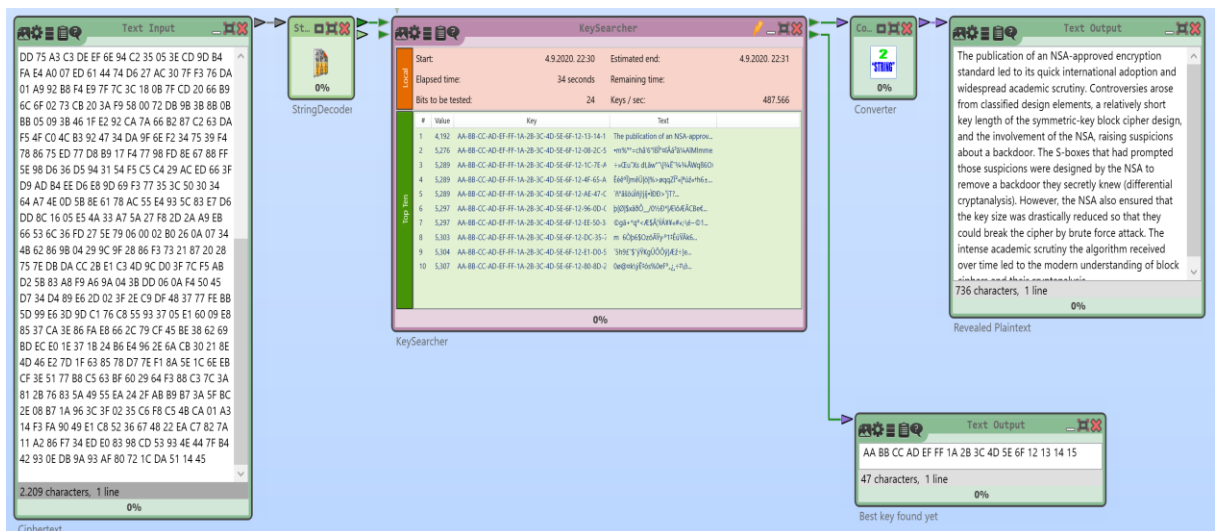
Text Input

DD 75 A3 C3 DE EF 6E 94 C2 35 05 3E CD 9D B4 FA E4 A0 07 ED 61 44 74 D6 27 AC 30 7F F3 76 DA 01 A9 92 B8 F4 E9 7F 7C 3C 18 0B 7F CD 20 66 B9 6C 6F 02 73 CB 20 3A F9 58 00 72 DB 9B 3B 8B 0B BB 05 09 3B 46 1F E2 92 CA 7A 66 B2 F1 CD 2D F5 4F C0 4C B3 92 47 34 DA 9F 6E F2 34 75 39 F4 78 86 75 ED 77 D8 B9 17 F4 77 98 FD 8E 67 88 FF 5E 98 D6 36 D5 94 31 54 F5 C5 C4 29 AC ED 66 3F D9 AD B4 EE D6 E8 9D 69 F3 77 35 3C 50 30 34 64 A7 4E 0D 5B 8E 61 78 AC 55 E4 93 5C 83 E7 D6 DD 8C 16 05 E5 4A 33 A7 5A 27 F8 2D 2A A9 EB 66 53 6C 36 FD 27 5E 79 06 00 02 B0 26 0A 07 34 4B 62 86 9B 04 29 9C 9F 28 86 F3 73 21 87 20 28 75 7E DB DA CC 2B E1 C3 4D 9C D0 3F 7C F5 AB D2 5B 83 A8 F9 A6 9A 04 3B DD 06 0A F4 50 45 D7 34 D4 89 E6 2D 02 3F 2E C9 DF 48 37 77 FE BB 5D 99 E6 3D 9D C1 76 C8 55 93 37 05 E1 60 09 E8 85 37 CA 3E 86 FA E8 66 2C 79 CF 45 BE 38 62 69 BD EC E0 1E 37 1B 24 B6 E4 96 2E 6A CB 30 21 8E 4D 46 E2 7D 1F 63 85 78 D7 7E F1 8A 5E 1C 6E EB CF 3E 51 77 B8 C5 63 BF 60 29 64 F3 88 C3 7C 3A 81 2B 76 83 5A 49 55 EA 24 2F AB B9 B7 3A 5F BC 2E 08 B7 1A 96 3C 3F 02 35 C6 F8 C5 4B CA 01 A3 14 F3 FA 90 49 E1 C8 52 36 67 48 22 EA C7 82 7A 11 A2 86 F7 34 ED E0 83 98 CD 53 93 4E 44 7F B4 42 93 0E DB 9A 93 AF 80 72 1C DA 51 14 45

2.209 characters, 1 line
0%
Ciphertext

St...
0%
StringDecoder

KeySearcher
Local
Start: 4.9.2020. 22:30
Estimated end: 4.9.2020. 22:31
Elapsed time: 34 seconds
Remaining time:
Bits to be tested: 24
Keys / sec: 487.566
Top Ten

| # | Value | Key | Text |
|---|---|---|---|
| 1 | 4,192 | AA-BB-CC-AD-EF-FF-1A-2B-3C-4D-5E-6F-12-13-14-1 | The publication of an NSA-approv... |
| 2 | 5,276 | AA-BB-CC-AD-EF-FF-1A-2B-3C-4D-5E-6F-12-08-2C-5 | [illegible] |
| 3 | 5,289 | AA-BB-CC-AD-EF-FF-1A-2B-3C-4D-5E-6F-12-1C-7E-A | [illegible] |
| 4 | 5,289 | AA-BB-CC-AD-EF-FF-1A-2B-3C-4D-5E-6F-12-4F-65-A | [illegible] |
| 5 | 5,289 | AA-BB-CC-AD-EF-FF-1A-2B-3C-4D-5E-6F-12-AE-47-C | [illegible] |
| 6 | 5,297 | AA-BB-CC-AD-EF-FF-1A-2B-3C-4D-5E-6F-12-96-0D-C | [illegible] |
| 7 | 5,297 | AA-BB-CC-AD-EF-FF-1A-2B-3C-4D-5E-6F-12-EE-50-3 | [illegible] |
| 8 | 5,303 | AA-BB-CC-AD-EF-FF-1A-2B-3C-4D-5E-6F-12-DC-35-7 | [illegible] |
| 9 | 5,304 | AA-BB-CC-AD-EF-FF-1A-2B-3C-4D-5E-6F-12-E1-D0-5 | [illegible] |
| 10 | 5,307 | AA-BB-CC-AD-EF-FF-1A-2B-3C-4D-5E-6F-12-80-8D-2 | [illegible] |

0%
KeySearcher

Co...
2
"STRING"
0%
Converter

Text Output
The publication of an NSA-approved encryption standard led to its quick international adoption and widespread academic scrutiny. Controversies arose from classified design elements, a relatively short block length of the symmetric-key block cipher design, and the involvement of the NSA, raising suspicions about a backdoor. The S-boxes that had prompted those suspicions were designed by the NSA to remove a backdoor they secretly knew (differential cryptanalysis). However, the NSA also ensured that the key size was drastically reduced so that they could break the cipher by brute force attack. The intense academic scrutiny the algorithm received over time led to the modern understanding of block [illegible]
736 characters, 1 line
0%
Revealed Plaintext

Text Output
AA BB CC AD EF FF 1A 2B 3C 4D 5E 6F 12 13 14 15
47 characters, 1 line
0%
Best key found yet